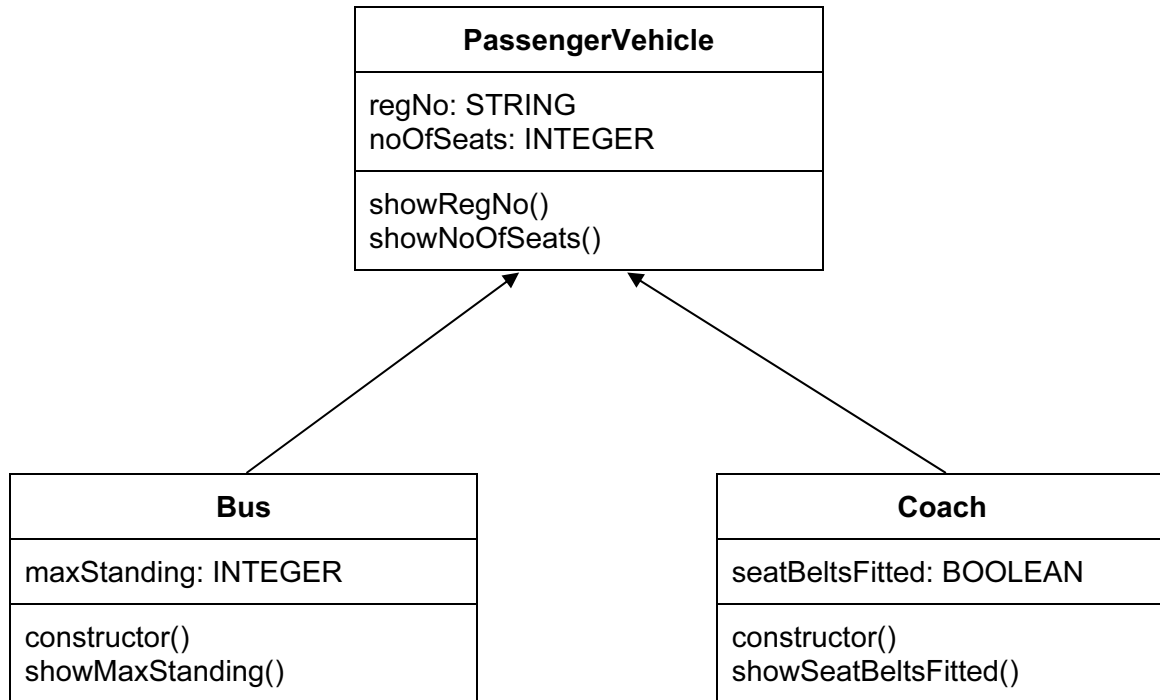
PassengerVehicle

regNo: STRING
noOfSeats: INTEGER

showRegNo()
showNoOfSeats()

Bus

maxStanding: INTEGER

constructor()
showMaxStanding()

Coach

seatBeltsFitted: BOOLEAN

constructor()
showSeatBeltsFitted()